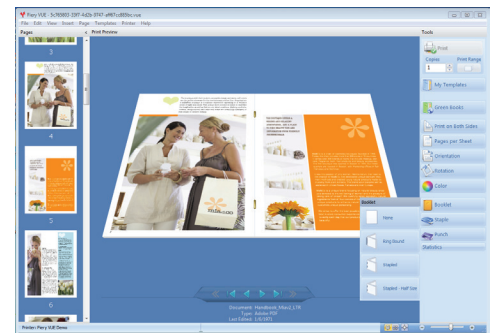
Fiery VUE - 5c9b9803-33ff-4d2b-9747-a967cc8836bc.vue
File Edit View Insert Page Templates Printer Help
Pages
Print Preview
Tools
4
5
6
Print
Copies
1
Print Range
My Templates
Green Books
Print on Both Sides
Pages per Sheet
Orientation
Rotation
Color
Booklet
Staple
Punch
Statistics
Booklet
None
Ring Bound
Stapled
Stapled - Half Size
Document: Handbook_Mwe2_LTR
Type: Adobe PDF
Last Edited: 1/6/1971
Printer: Fiery VUE Demo